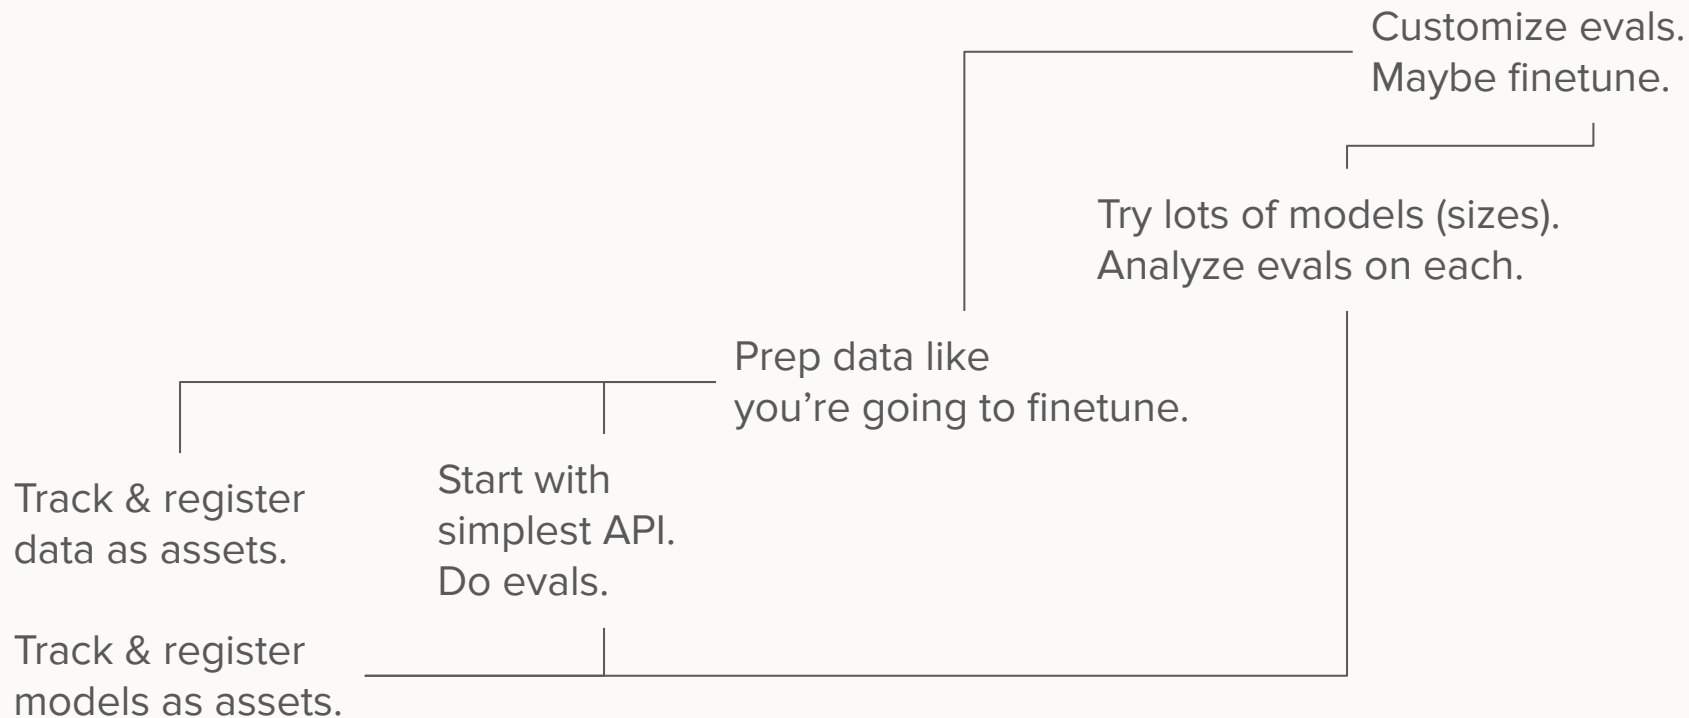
Customize evals.
Maybe finetune.

Try lots of models (sizes).
Analyze evals on each.

Prep data like
you’re going to finetune.

Track & register
data as assets.

Start with
simplest API.
Do evals.

Track & register
models as assets.